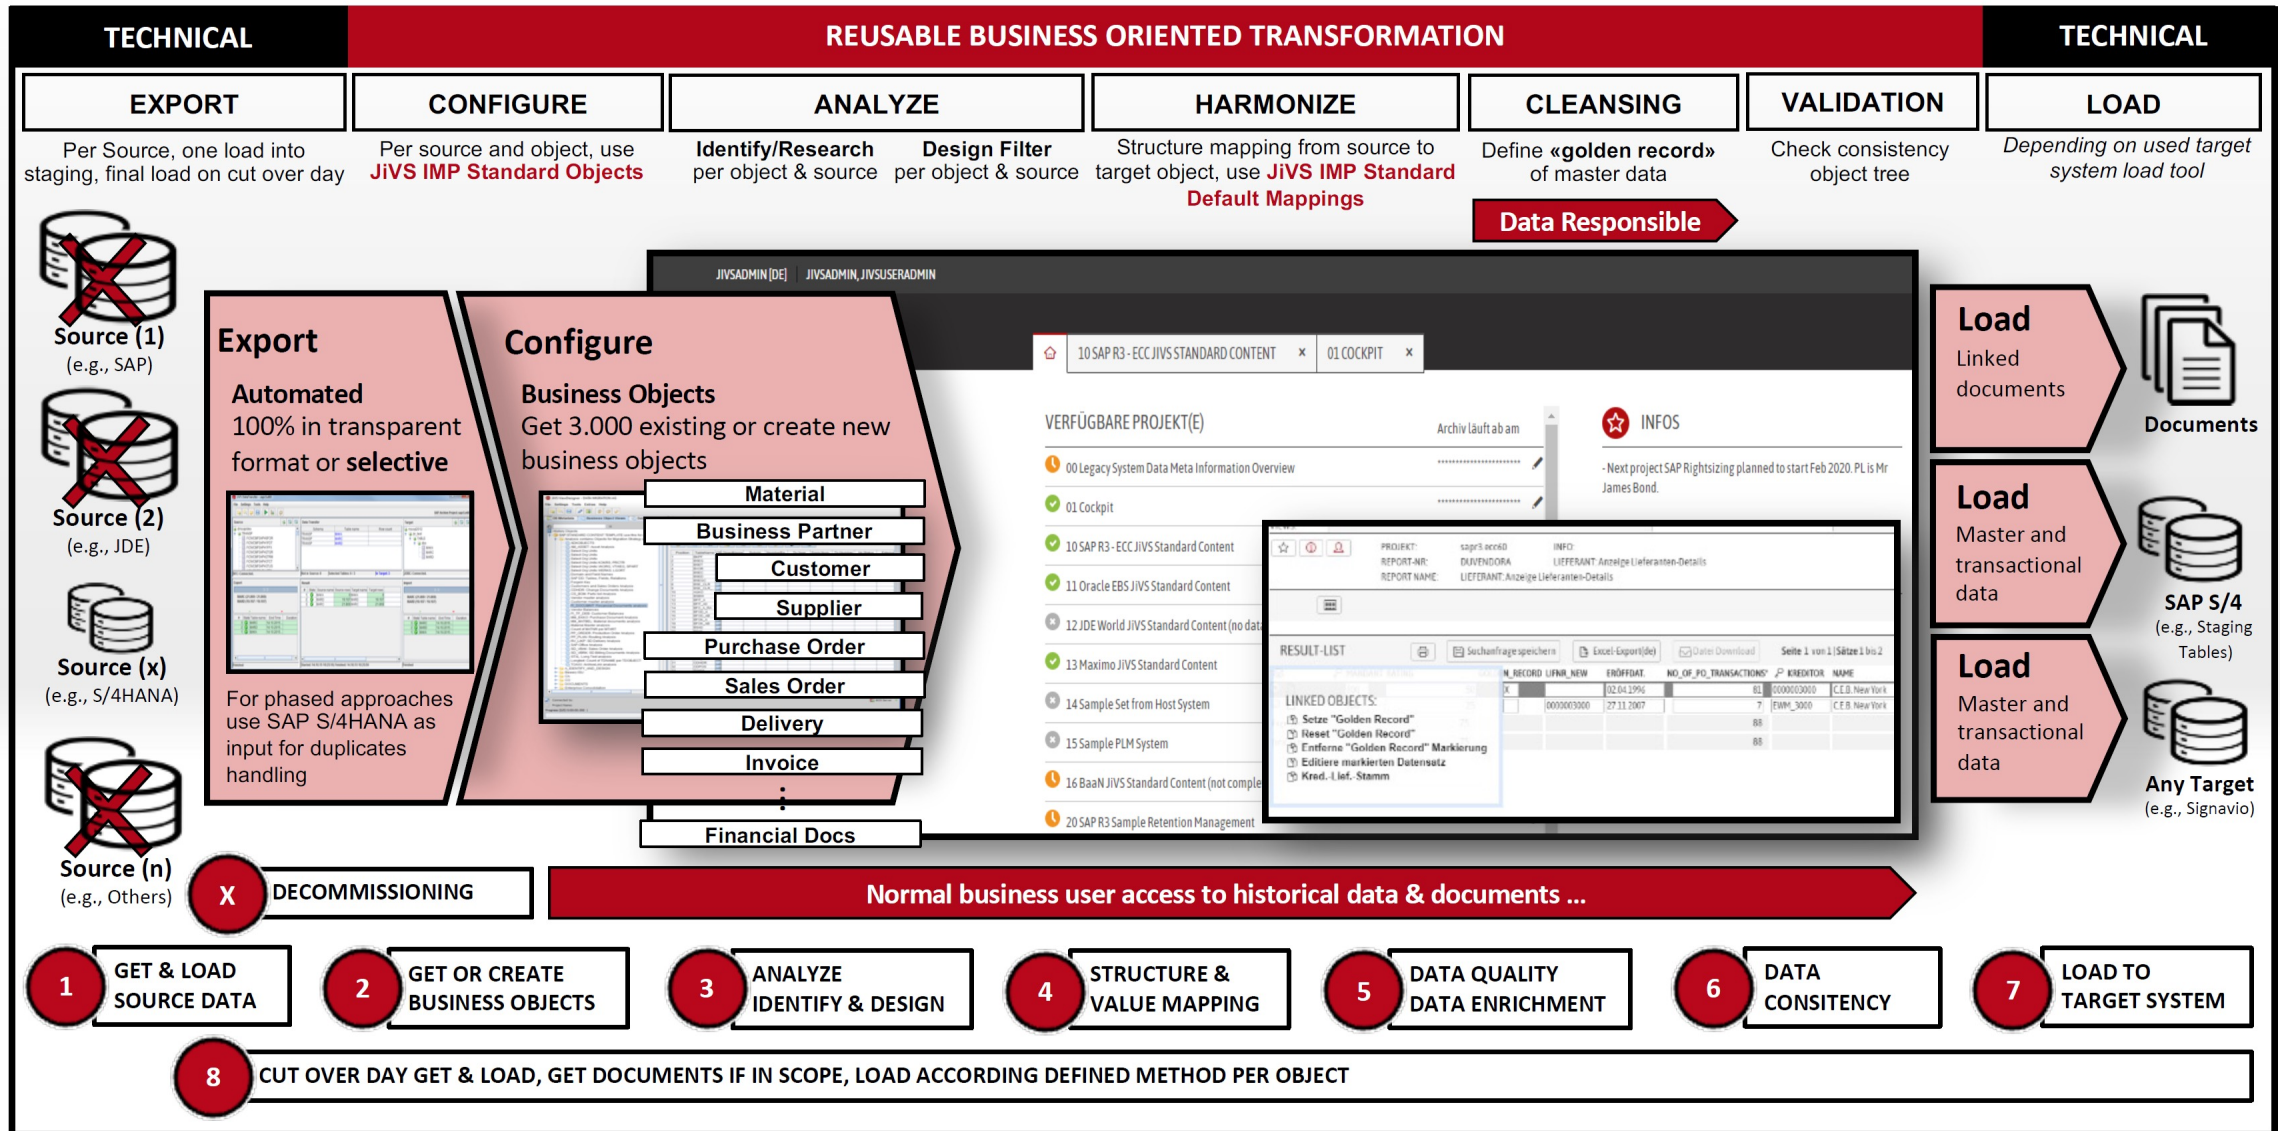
TECHNICAL

REUSABLE BUSINESS ORIENTED TRANSFORMATION

TECHNICAL

EXPORT

Per Source, one load into staging, final load on cut over day

CONFIGURE

Per source and object, use JiVS IMP Standard Objects

ANALYZE

Identify/Research per object & source

Design Filter per object & source

HARMONIZE

Structure mapping from source to target object, use JiVS IMP Standard Default Mappings

CLEANSING

Define «golden record» of master data

Data Responsible

VALIDATION

Check consistency object tree

LOAD

Depending on used target system load tool

Source (1)
(e.g., SAP)

Source (2)
(e.g., JDE)

Source (x)
(e.g., S/4HANA)

Source (n)
(e.g., Others)

Export

Automated
100% in transparent format or selective

For phased approaches use SAP S/4HANA as input for duplicates handling

Configure

Business Objects
Get 3.000 existing or create new business objects

Material
Business Partner
Customer
Supplier
Purchase Order
Sales Order
Delivery
Invoice
:
Financial Docs

JIVSADMIN [DE] JIVSADMIN, JIVSUSERADMIN

10 SAP R3 - ECC JIVS STANDARD CONTENT ×
01 COCKPIT ×

VERFÜGBARE PROJEKT(E)
Archiv läuft ab am

00 Legacy System Data Meta Information Overview
01 Cockpit
10 SAP R3 - ECC JiVS Standard Content
11 Oracle EBS JiVS Standard Content
12 JDE World JiVS Standard Content (no dat
13 Maximo JiVS Standard Content
14 Sample Set from Host System
15 Sample PLM System
16 BaaN JiVS Standard Content (not comple
20 SAP R3 Sample Retention Management

INFOS
- Next project SAP Rightsizing planned to start Feb 2020. PL is Mr James Bond.

PROJEKT: sapr3.ecc60 INFO:
REPORT-NR: DUVENDORA LIEFERANT: Anzeige Lieferanten-Details
REPORT NAME: LIEFERANT: Anzeige Lieferanten-Details

RESULT-LIST
Suchanfrage speichern
Excel-Export(de)
Datei Download
Seite 1 von 1 | Sätze 1 bis 2

LINKED OBJECTS:
Setze "Golden Record"
Reset "Golden Record"
Entferne "Golden Record" Markierung
Editiere markierten Datensatz
Kred.-Lief.-Stamm

Load
Linked documents

Documents

Load
Master and transactional data

SAP S/4
(e.g., Staging Tables)

Load
Master and transactional data

Any Target
(e.g., Signavio)

X DECOMMISSIONING

Normal business user access to historical data & documents ...

1 GET & LOAD SOURCE DATA

2 GET OR CREATE BUSINESS OBJECTS

3 ANALYZE IDENTIFY & DESIGN

4 STRUCTURE & VALUE MAPPING

5 DATA QUALITY DATA ENRICHMENT

6 DATA CONSISTENCY

7 LOAD TO TARGET SYSTEM

8 CUT OVER DAY GET & LOAD, GET DOCUMENTS IF IN SCOPE, LOAD ACCORDING DEFINED METHOD PER OBJECT